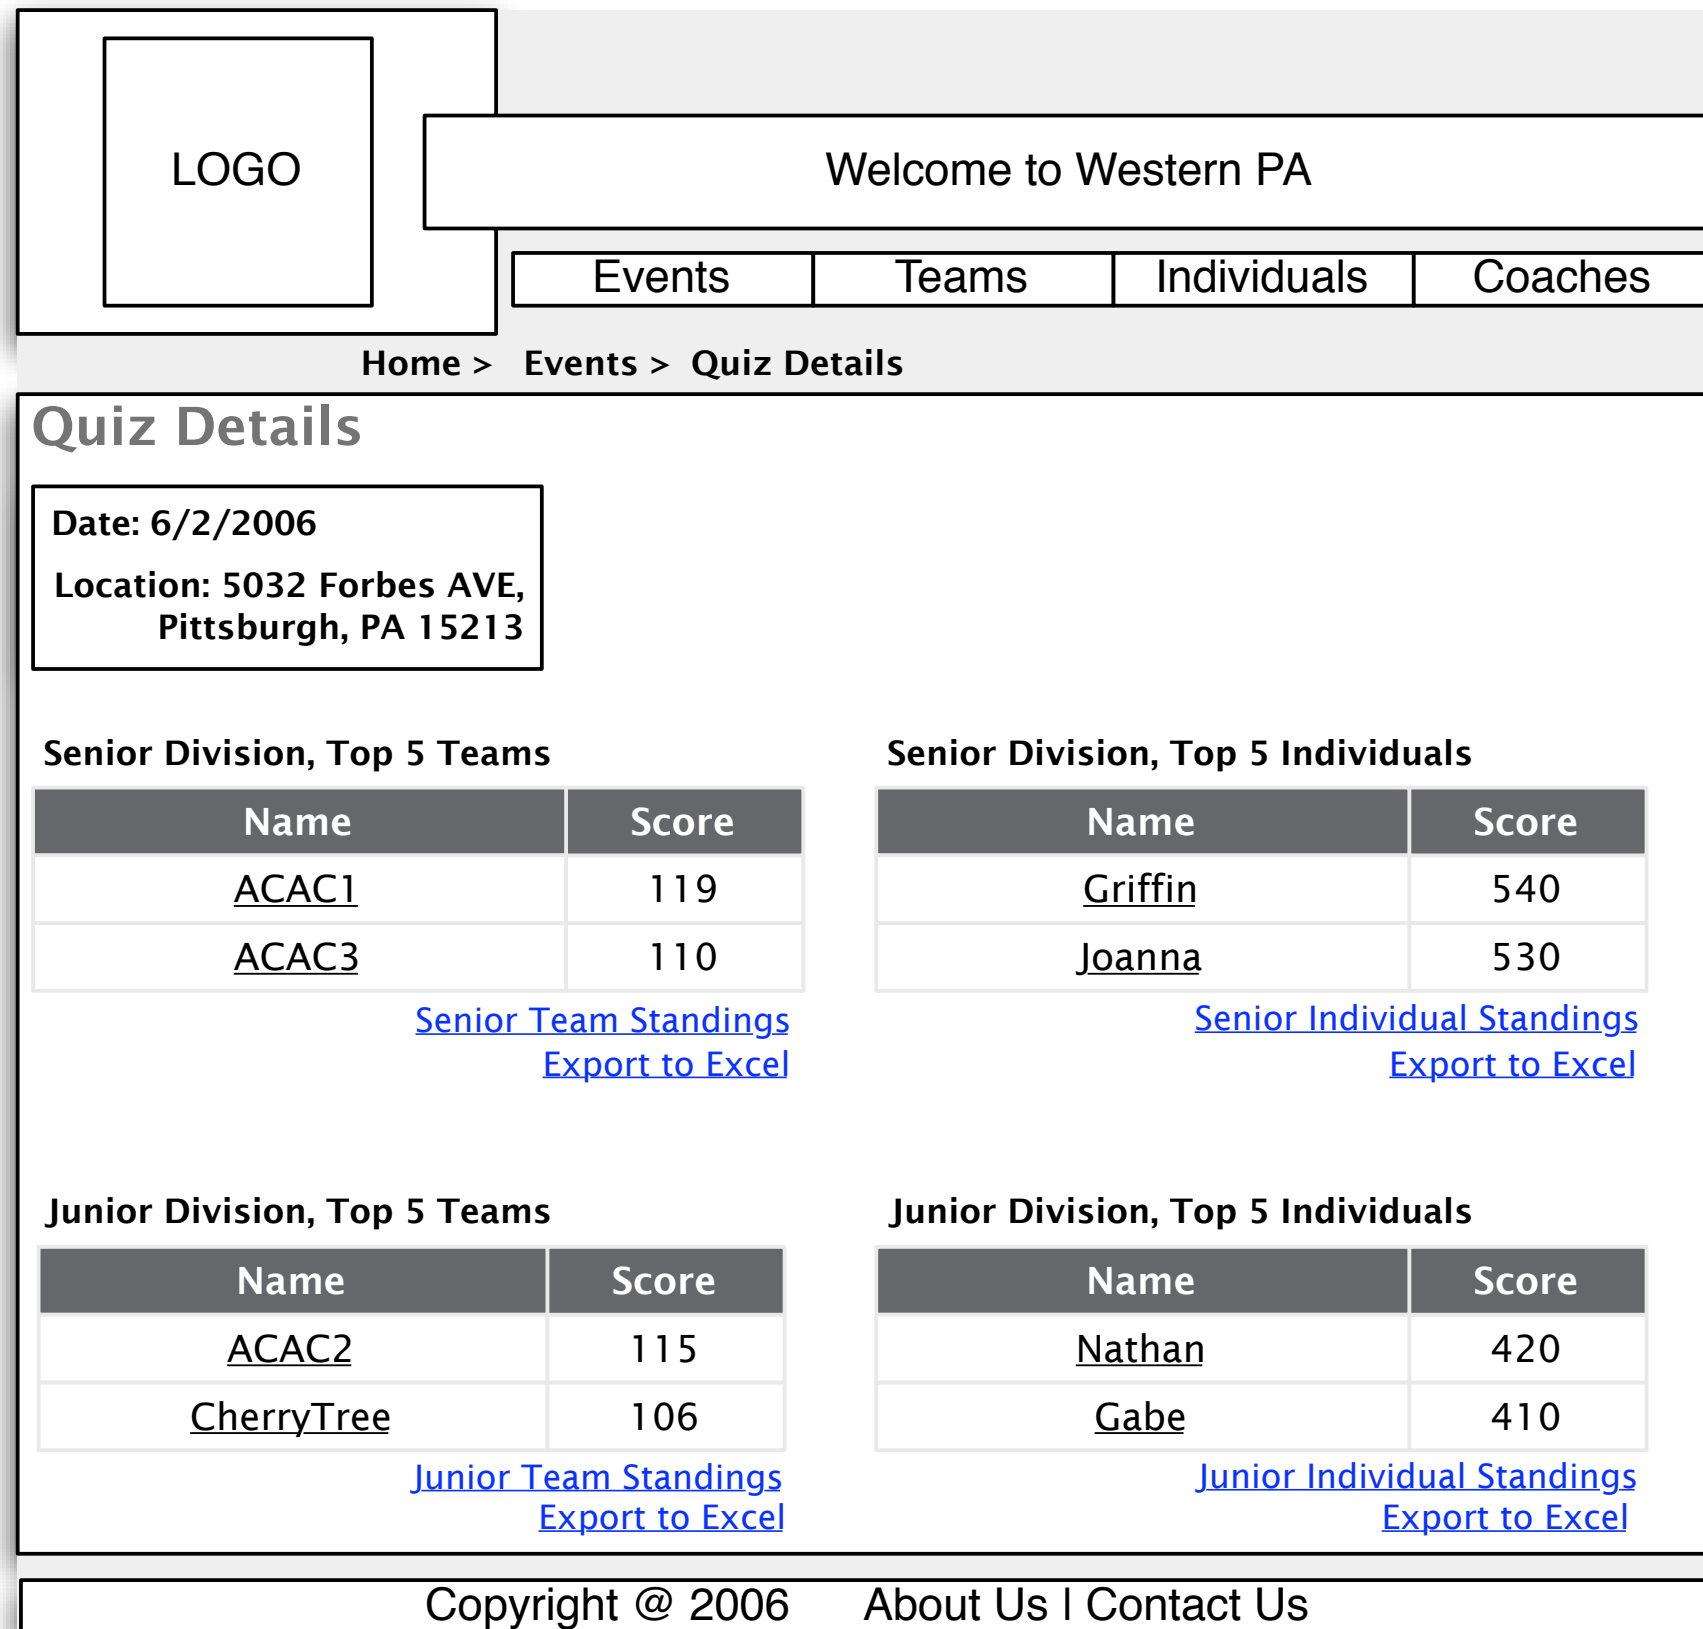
LOGO

Welcome to Western PA

Events | Teams | Individuals | Coaches

Home > Events > Quiz Details

Quiz Details

Date: 6/2/2006

Location: 5032 Forbes AVE, Pittsburgh, PA 15213

Senior Division, Top 5 Teams

| Name | Score |
|---|---|
| ACAC1 | 119 |
| ACAC3 | 110 |

Senior Team Standings
Export to Excel

Senior Division, Top 5 Individuals

| Name | Score |
|---|---|
| Griffin | 540 |
| Joanna | 530 |

Senior Individual Standings
Export to Excel

Junior Division, Top 5 Teams

| Name | Score |
|---|---|
| ACAC2 | 115 |
| CherryTree | 106 |

Junior Team Standings
Export to Excel

Junior Division, Top 5 Individuals

| Name | Score |
|---|---|
| Nathan | 420 |
| Gabe | 410 |

Junior Individual Standings
Export to Excel

Copyright @ 2006 About Us I Contact Us